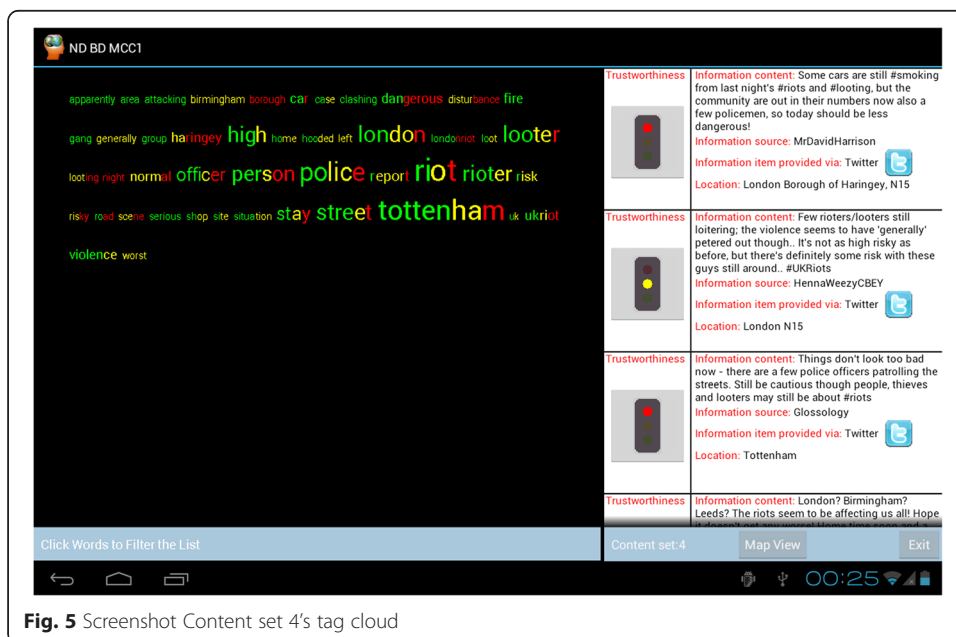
ND BD MCC1

apparently area attacking birmingham borough car case clashing dangerous disturbance fire gang generally group haringey high home hooded left london londonriot loot looter looting night normal officer person police report riot rioter risk risky road scene serious shop site situation stay street tottenham uk ukriot violence worst

| Trustworthiness | Information content: Some cars are still #smoking from last night's #riots and #looting, but the community are out in their numbers now also a few policemen, so today should be less dangerous! Information source: MrDavidHarrison Information item provided via: Twitter Location: London Borough of Haringey, N15 |
|---|---|
| Trustworthiness | Information content: Few rioters/looters still loitering; the violence seems to have 'generally' petered out though.. It's not as high risky as before, but there's definitely some risk with these guys still around.. #UKRiots Information source: HennaWeezyCBEY Information item provided via: Twitter Location: London N15 |
| Trustworthiness | Information content: Things don't look too bad now - there are a few police officers patrolling the streets. Still be cautious though people, thieves and looters may still be about #riots Information source: Glossology Information item provided via: Twitter Location: Tottenham |
| Trustworthiness | Information content: London? Birmingham? Leeds? The riots seem to be affecting us all! Hope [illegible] |

Click Words to Filter the List

Content set:4 Map View Exit

00:25

Fig. 5 Screenshot Content set 4's tag cloud